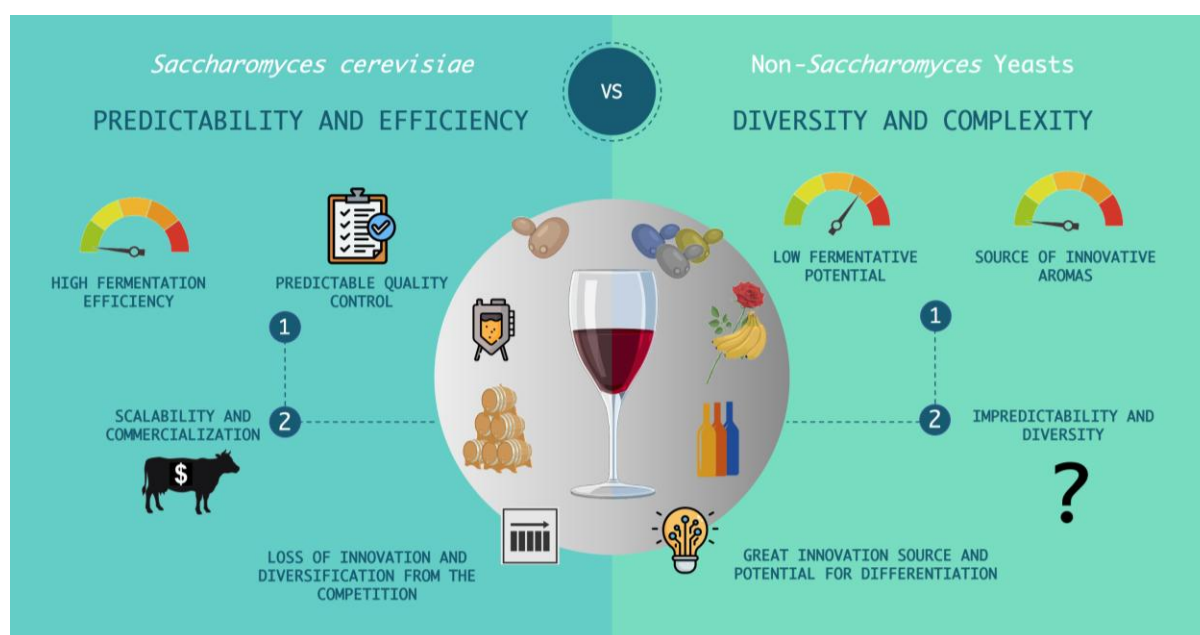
*Saccharomyces cerevisiae*

VS

Non-*Saccharomyces* Yeasts

PREDICTABILITY AND EFFICIENCY

DIVERSITY AND COMPLEXITY

HIGH FERMENTATION EFFICIENCY

PREDICTABLE QUALITY CONTROL

1

SCALABILITY AND COMMERCIALIZATION

2

$

LOSS OF INNOVATION AND DIVERSIFICATION FROM THE COMPETITION

LOW FERMENTATIVE POTENTIAL

SOURCE OF INNOVATIVE AROMAS

1

2

IMPREDICTABILITY AND DIVERSITY

?

GREAT INNOVATION SOURCE AND POTENTIAL FOR DIFFERENTIATION